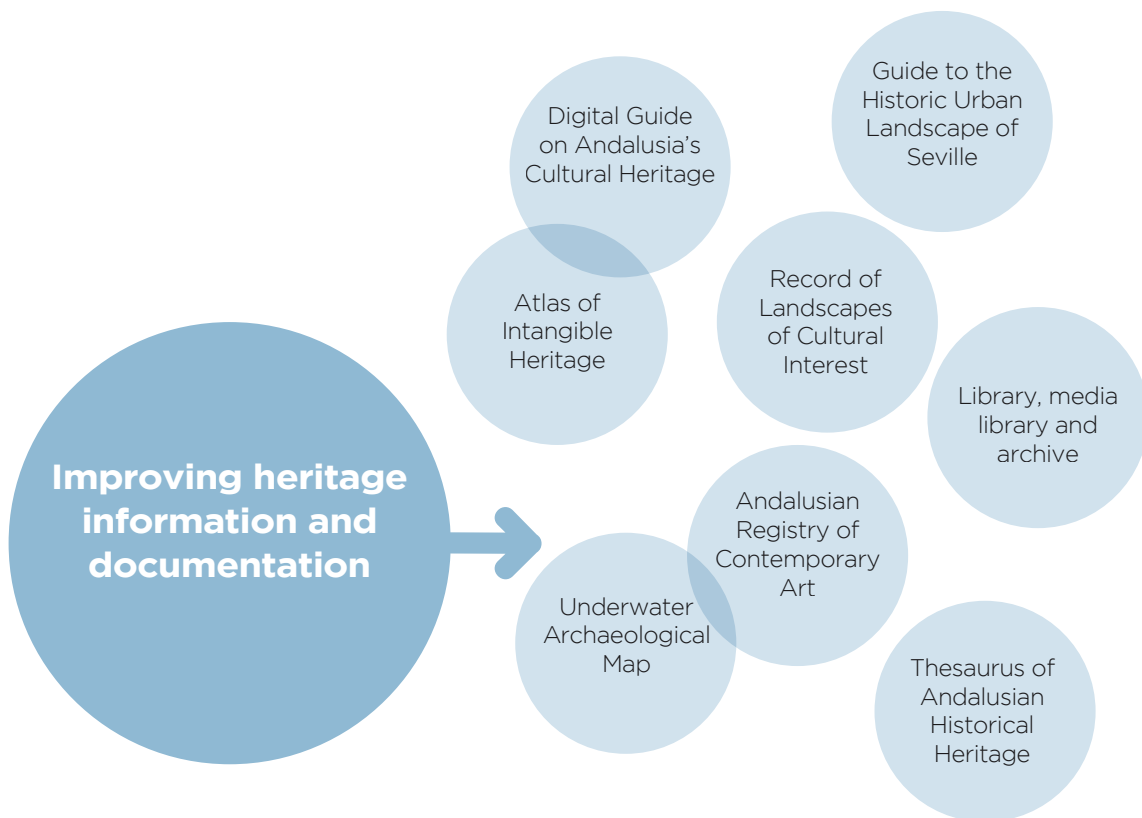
Improving heritage information and documentation

Digital Guide on Andalusia's Cultural Heritage

Guide to the Historic Urban Landscape of Seville

Atlas of Intangible Heritage

Record of Landscapes of Cultural Interest

Library, media library and archive

Andalusian Registry of Contemporary Art

Underwater Archaeological Map

Thesaurus of Andalusian Historical Heritage